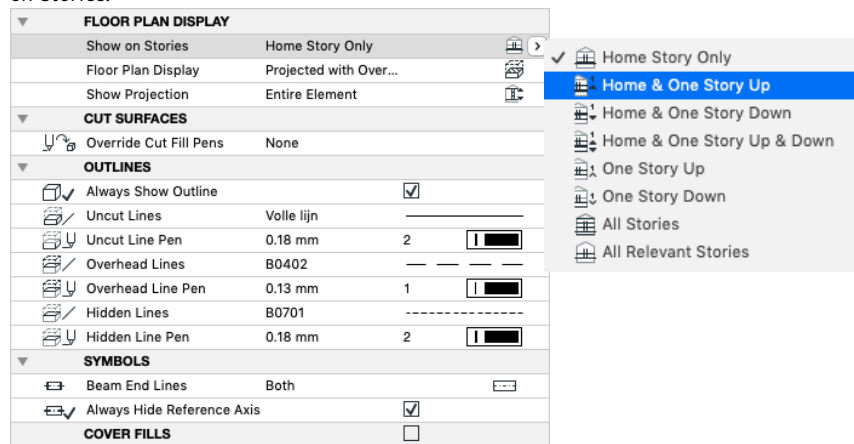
on Stories.

| | | | |
|---|---|---|---|
| ▼ | FLOOR PLAN DISPLAY | | |
| | Show on Stories | Home Story Only | |
| | Floor Plan Display | Projected with Over... | |
| | Show Projection | Entire Element | |
| ▼ | CUT SURFACES | | |
| | Override Cut Fill Pens | None | |
| ▼ | OUTLINES | | |
| | Always Show Outline | | ☑ |
| | Uncut Lines | Volle lijn | |
| | Uncut Line Pen | 0.18 mm | 2 |
| | Overhead Lines | B0402 | |
| | Overhead Line Pen | 0.13 mm | 1 |
| | Hidden Lines | B0701 | |
| | Hidden Line Pen | 0.18 mm | 2 |
| ▼ | SYMBOLS | | |
| | Beam End Lines | Both | |
| | Always Hide Reference Axis | | ☑ |
| | COVER FILLS | | ☐ |

✓ Home Story Only
Home & One Story Up
Home & One Story Down
Home & One Story Up & Down
One Story Up
One Story Down
All Stories
All Relevant Stories